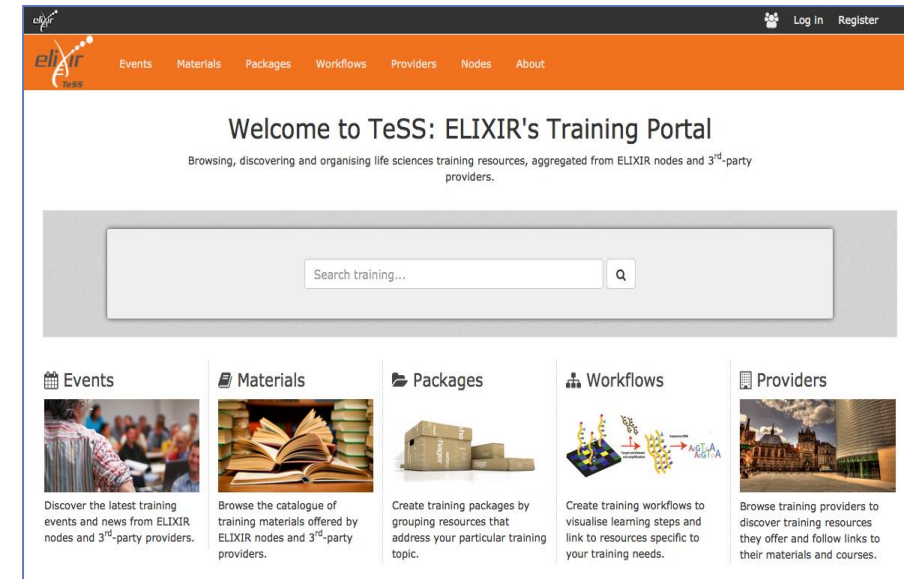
elixir

Log in Register

elixir TeSS

Events Materials Packages Workflows Providers Nodes About

Welcome to TeSS: ELIXIR's Training Portal

Browsing, discovering and organising life sciences training resources, aggregated from ELIXIR nodes and 3$^{rd}$-party providers.

Search training...

Events

Discover the latest training events and news from ELIXIR nodes and 3$^{rd}$-party providers.

Materials

Browse the catalogue of training materials offered by ELIXIR nodes and 3$^{rd}$-party providers.

Packages

Create training packages by grouping resources that address your particular training topic.

Workflows

Create training workflows to visualise learning steps and link to resources specific to your training needs.

Providers

Browse training providers to discover training resources they offer and follow links to their materials and courses.